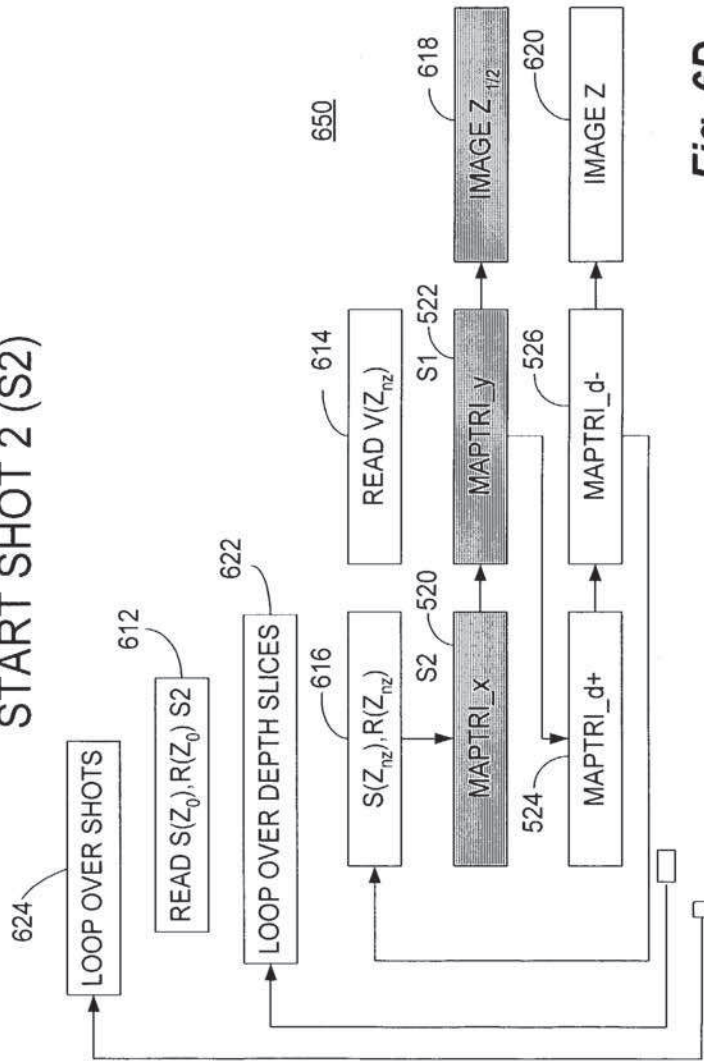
START SHOT 2 (S2)

650

624

LOOP OVER SHOTS

612

READ $S(Z_0), R(Z_0)$ S2

622

LOOP OVER DEPTH SLICES

614

READ $V(Z_{nz})$

616

$S(Z_{nz}), R(Z_{nz})$

S2 520

MAPTRI_x

S1 522

MAPTRI_y

618

IMAGE $Z_{1/2}$

524

MAPTRI_d+

526

MAPTRI_d-

620

IMAGE Z

Fig. 6D